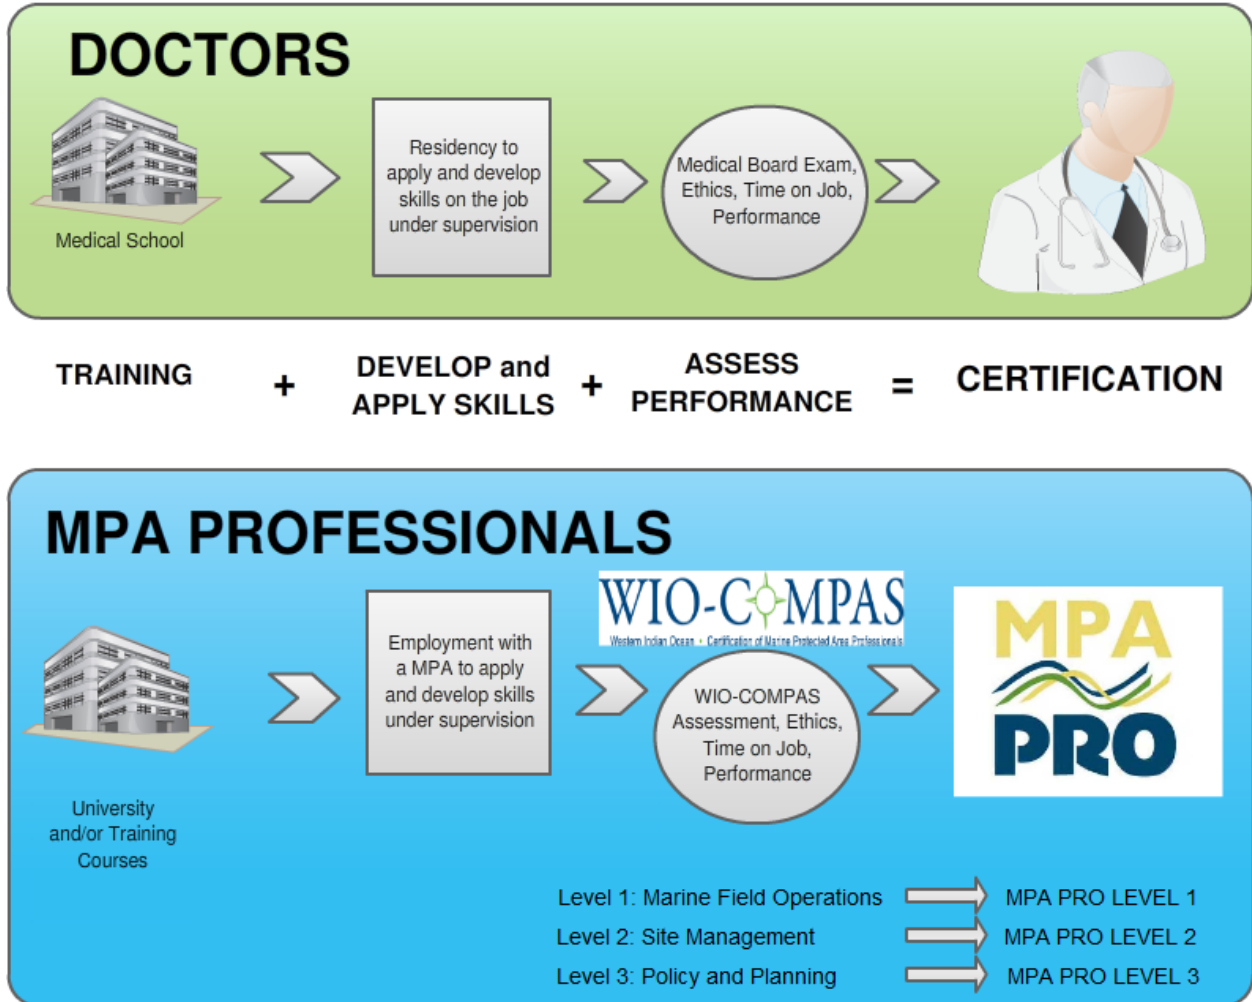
DOCTORS

Medical School

Residency to apply and develop skills on the job under supervision

Medical Board Exam, Ethics, Time on Job, Performance

TRAINING + DEVELOP and APPLY SKILLS + ASSESS PERFORMANCE = CERTIFICATION

MPA PROFESSIONALS

University and/or Training Courses

Employment with a MPA to apply and develop skills under supervision

WIO-COMPAS
Western Indian Ocean • Certification of Marine Protected Area Professionals

WIO-COMPAS Assessment, Ethics, Time on Job, Performance

MPA PRO

Level 1: Marine Field Operations → MPA PRO LEVEL 1
Level 2: Site Management → MPA PRO LEVEL 2
Level 3: Policy and Planning → MPA PRO LEVEL 3